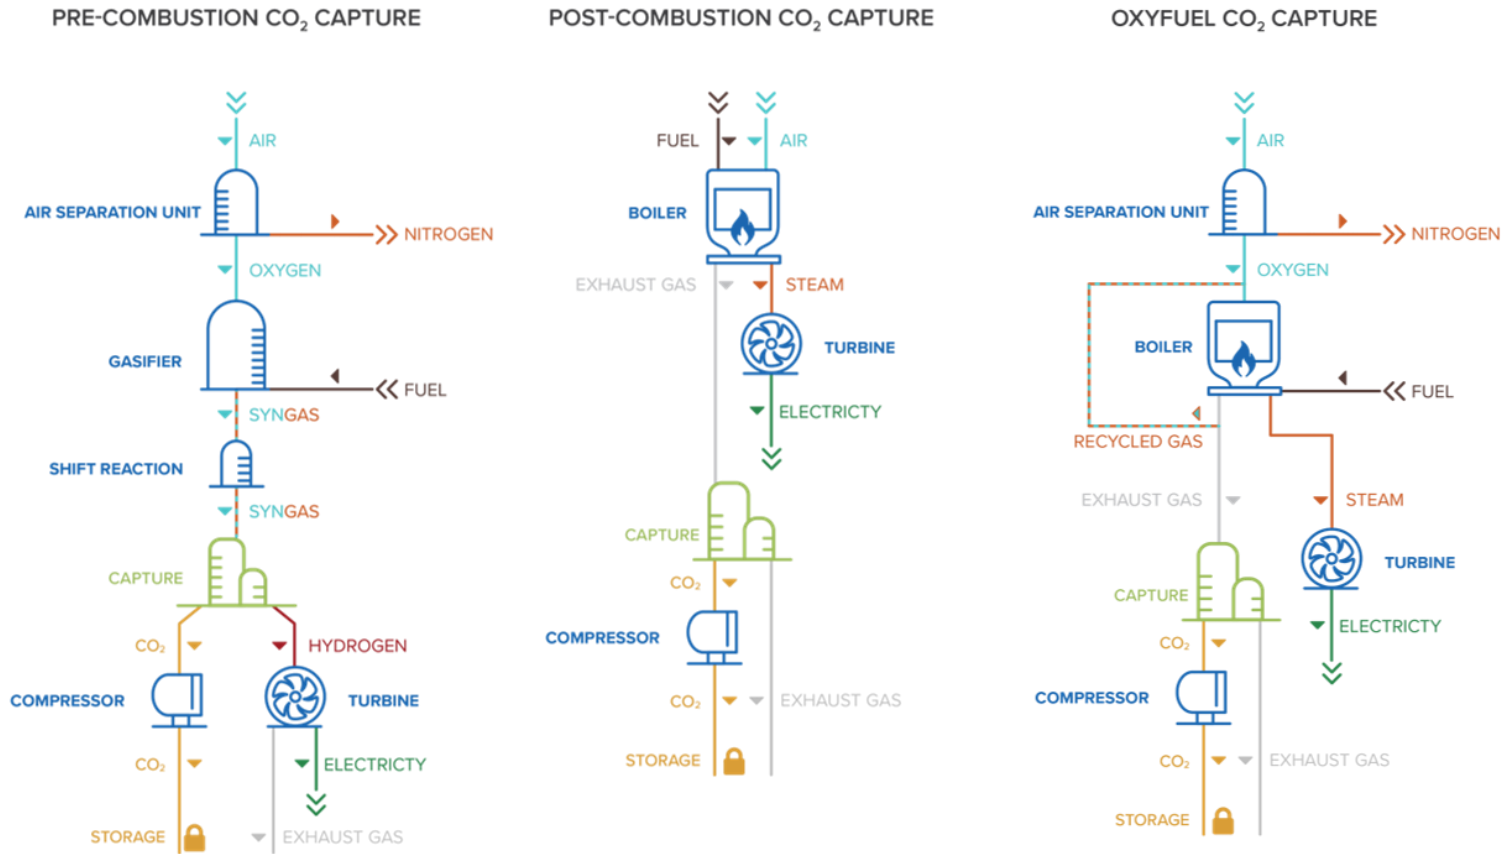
PRE-COMBUSTION $CO_2$ CAPTURE

AIR
AIR SEPARATION UNIT
NITROGEN
OXYGEN
GASIFIER
FUEL
SYNGAS
SHIFT REACTION
SYNGAS
CAPTURE
$CO_2$
HYDROGEN
COMPRESSOR
TURBINE
$CO_2$
ELECTRICTY
STORAGE
EXHAUST GAS

POST-COMBUSTION $CO_2$ CAPTURE

FUEL
AIR
BOILER
EXHAUST GAS
STEAM
TURBINE
ELECTRICTY
CAPTURE
$CO_2$
COMPRESSOR
$CO_2$
EXHAUST GAS
STORAGE

OXYFUEL $CO_2$ CAPTURE

AIR
AIR SEPARATION UNIT
NITROGEN
OXYGEN
BOILER
FUEL
RECYCLED GAS
EXHAUST GAS
STEAM
TURBINE
CAPTURE
ELECTRICTY
$CO_2$
COMPRESSOR
$CO_2$
EXHAUST GAS
STORAGE